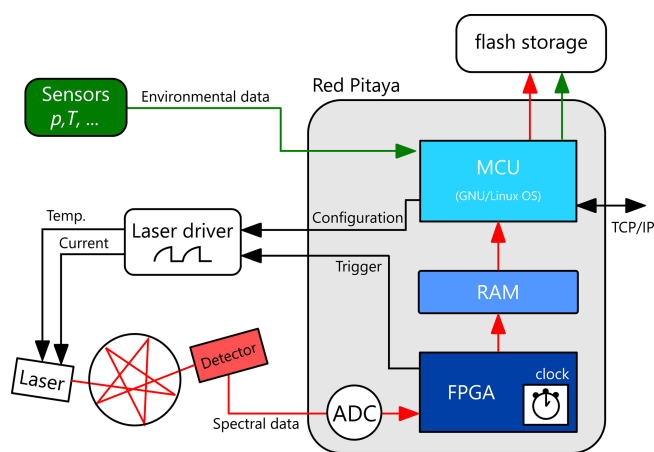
flash storage

Sensors
$p$,$T$, ...

Environmental data

Red Pitaya

MCU
(GNU/Linux OS)

TCP/IP

Temp.

Current

Laser driver

Configuration

Trigger

RAM

Laser

Detector

FPGA

clock

ADC

Spectral data